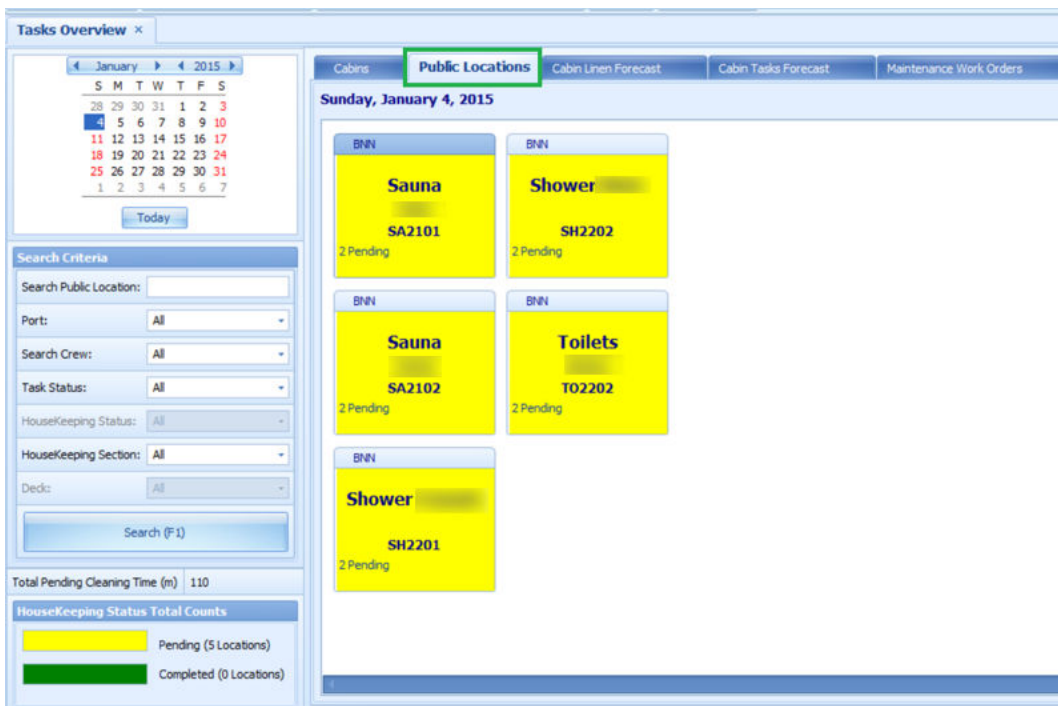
Tasks Overview ×

January 2015

| S | M | T | W | T | F | S |
|---|---|---|---|---|---|---|
| 28 | 29 | 30 | 31 | 1 | 2 | 3 |
| 4 | 5 | 6 | 7 | 8 | 9 | 10 |
| 11 | 12 | 13 | 14 | 15 | 16 | 17 |
| 18 | 19 | 20 | 21 | 22 | 23 | 24 |
| 25 | 26 | 27 | 28 | 29 | 30 | 31 |
| 1 | 2 | 3 | 4 | 5 | 6 | 7 |

Today

Search Criteria

Search Public Location:

Port: All

Search Crew: All

Task Status: All

HouseKeeping Status: All

HouseKeeping Section: All

Deck: All

Search (F1)

Total Pending Cleaning Time (m) 110

HouseKeeping Status Total Counts

Pending (5 Locations)

Completed (0 Locations)

Cabins | Public Locations | Cabin Linen Forecast | Cabin Tasks Forecast | Maintenance Work Orders

Sunday, January 4, 2015

BNN
Sauna
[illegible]
SA2101
2 Pending

BNN
Shower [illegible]
SH2202
2 Pending

BNN
Sauna
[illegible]
SA2102
2 Pending

BNN
Toilets
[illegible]
TO2202
2 Pending

BNN
Shower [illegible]
SH2201
2 Pending